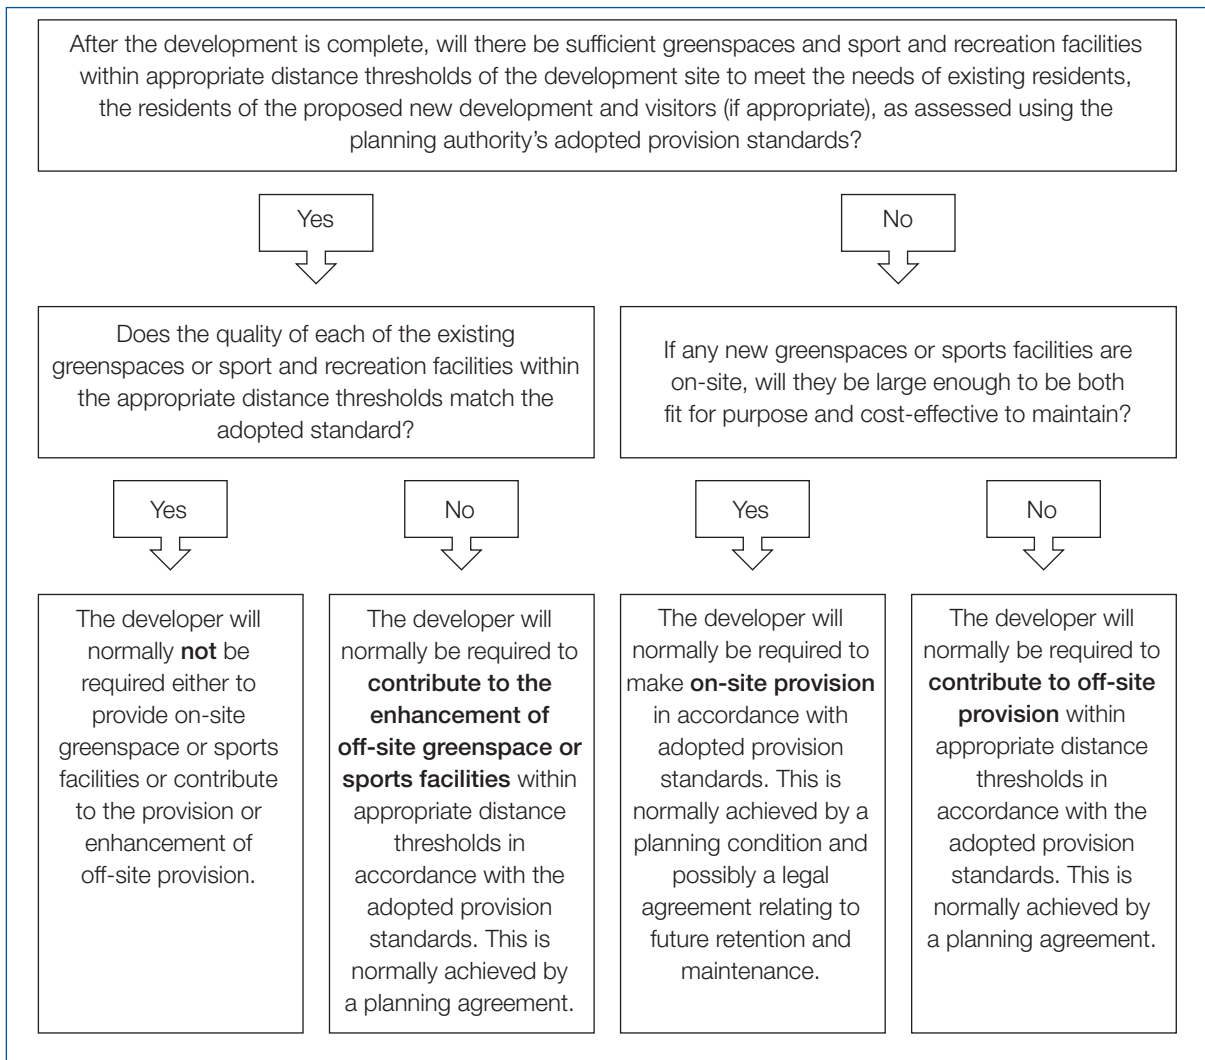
After the development is complete, will there be sufficient greenspaces and sport and recreation facilities within appropriate distance thresholds of the development site to meet the needs of existing residents, the residents of the proposed new development and visitors (if appropriate), as assessed using the planning authority's adopted provision standards?

Yes

No

Does the quality of each of the existing greenspaces or sport and recreation facilities within the appropriate distance thresholds match the adopted standard?

If any new greenspaces or sports facilities are on-site, will they be large enough to be both fit for purpose and cost-effective to maintain?

Yes

No

Yes

No

The developer will normally **not** be required either to provide on-site greenspace or sports facilities or contribute to the provision or enhancement of off-site provision.

The developer will normally be required to **contribute to the enhancement of off-site greenspace or sports facilities** within appropriate distance thresholds in accordance with the adopted provision standards. This is normally achieved by a planning agreement.

The developer will normally be required to make **on-site provision** in accordance with adopted provision standards. This is normally achieved by a planning condition and possibly a legal agreement relating to future retention and maintenance.

The developer will normally be required to **contribute to off-site provision** within appropriate distance thresholds in accordance with the adopted provision standards. This is normally achieved by a planning agreement.